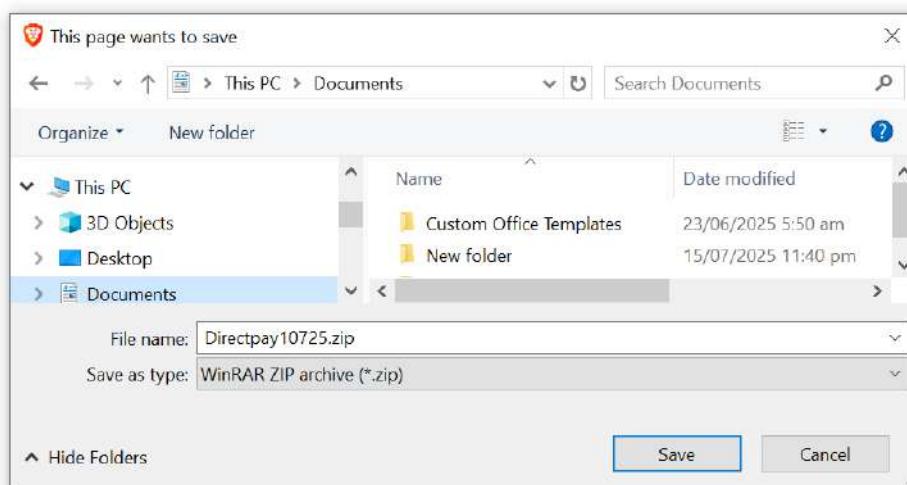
This page wants to save

This PC > Documents

Search Documents

Organize ▾

New folder

This PC

3D Objects

Desktop

Documents

| Name | Date modified |
|---|---|
| Custom Office Templates | 23/06/2025 5:50 am |
| New folder | 15/07/2025 11:40 pm |

File name: Directpay10725.zip

Save as type: WinRAR ZIP archive (*.zip)

Hide Folders

Save

Cancel